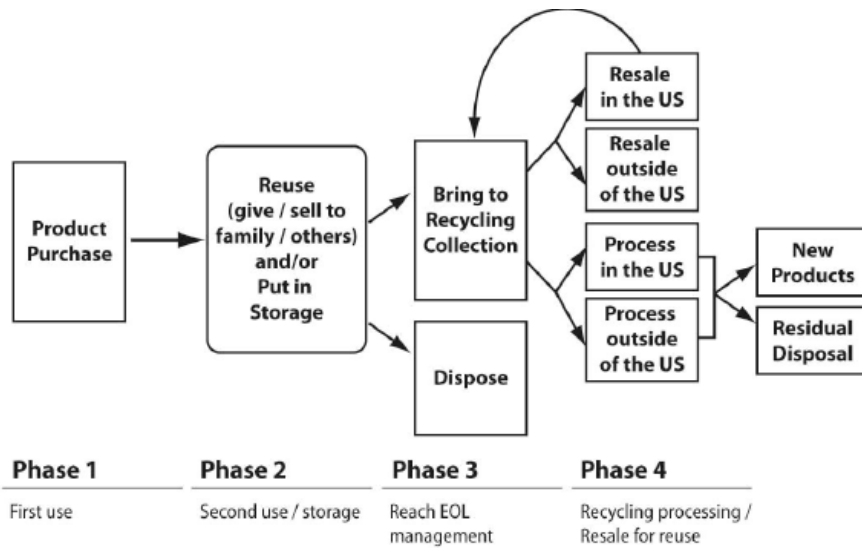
Product Purchase

Reuse (give / sell to family / others) and/or Put in Storage

Bring to Recycling Collection

Dispose

Resale in the US

Resale outside of the US

Process in the US

Process outside of the US

New Products

Residual Disposal

Phase 1

First use

Phase 2

Second use / storage

Phase 3

Reach EOL management

Phase 4

Recycling processing / Resale for reuse